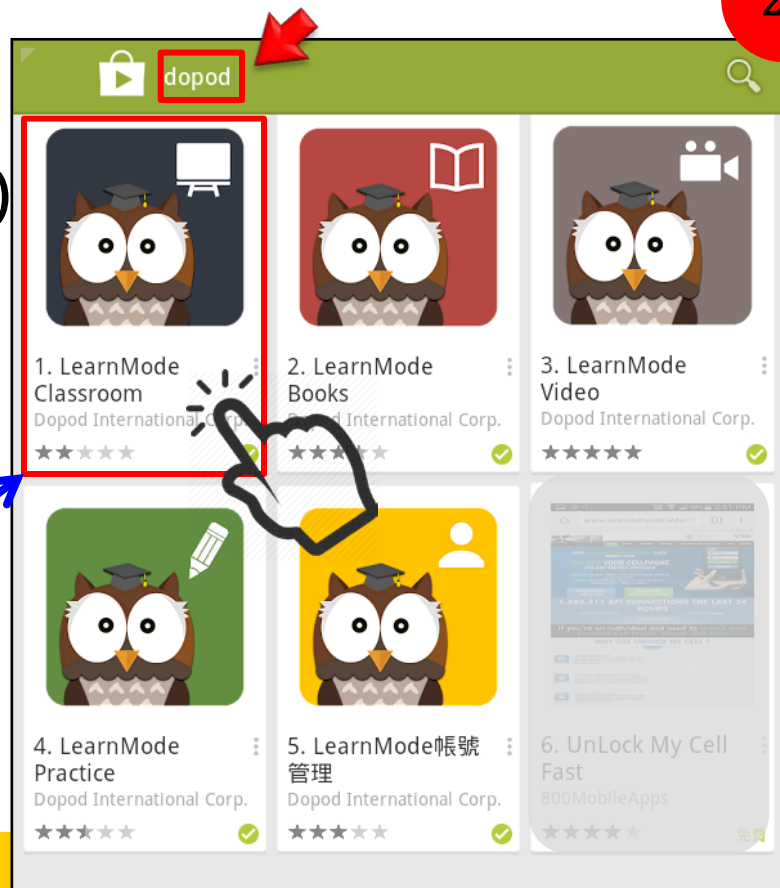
dopod

1. LearnMode Classroom
Dopod International Corp.

2. LearnMode Books
Dopod International Corp.

3. LearnMode Video
Dopod International Corp.

4. LearnMode Practice
Dopod International Corp.

5. LearnMode帳號管理
Dopod International Corp.

6. UnLock My Cell Fast
800MobileApps
免費